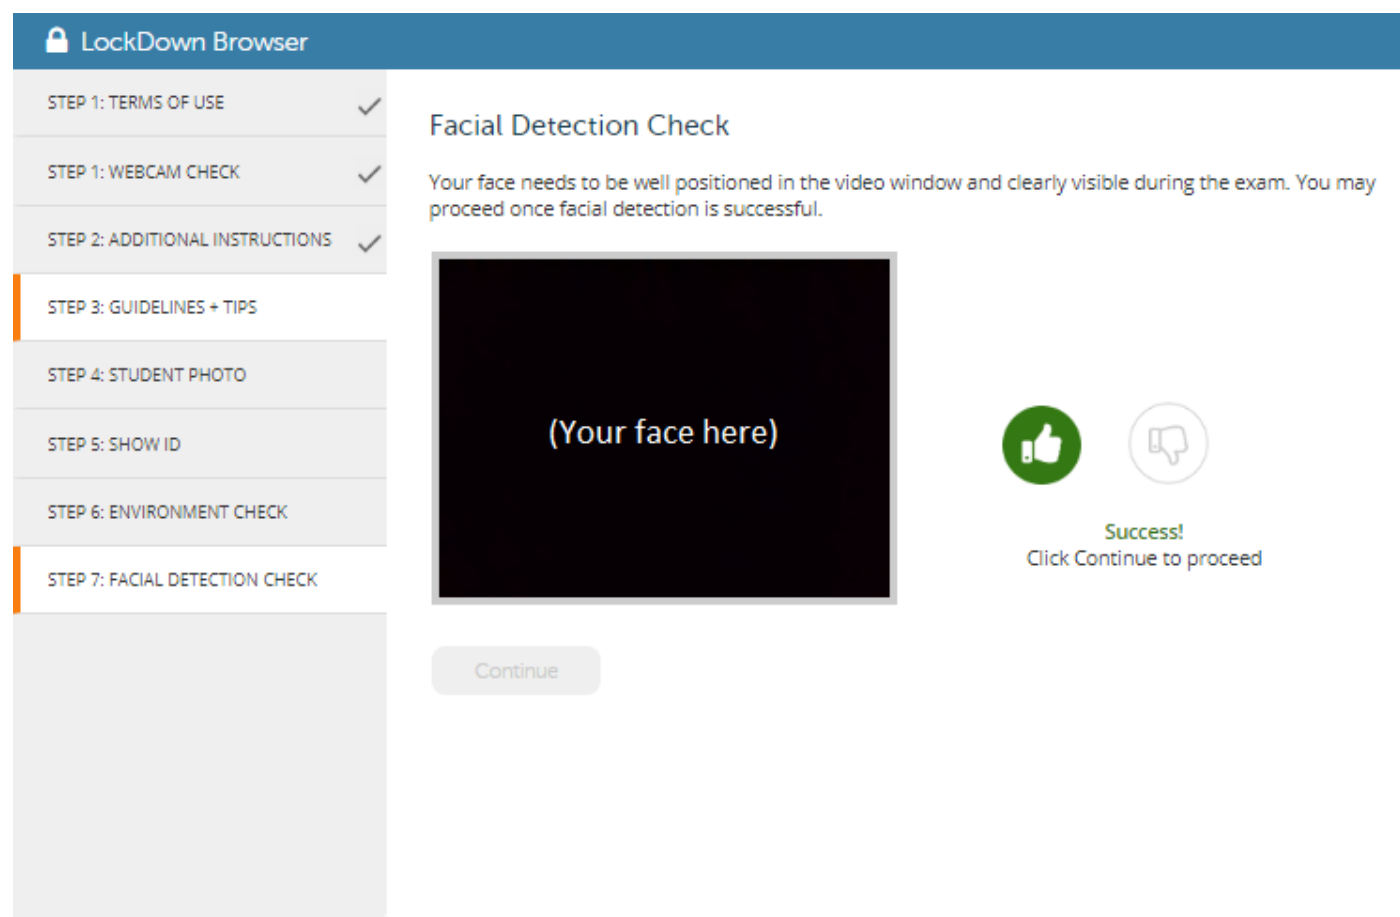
LockDown Browser

STEP 1: TERMS OF USE

STEP 1: WEBCAM CHECK

STEP 2: ADDITIONAL INSTRUCTIONS

STEP 3: GUIDELINES + TIPS

STEP 4: STUDENT PHOTO

STEP 5: SHOW ID

STEP 6: ENVIRONMENT CHECK

STEP 7: FACIAL DETECTION CHECK

Facial Detection Check

Your face needs to be well positioned in the video window and clearly visible during the exam. You may proceed once facial detection is successful.

(Your face here)

Success!
Click Continue to proceed

Continue